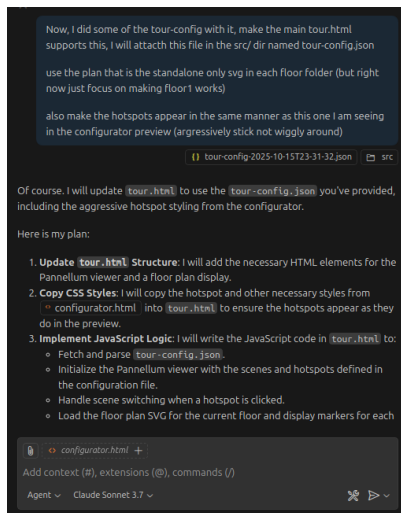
Now, I did some of the tour-config with it, make the main tour.html supports this, I will attacth this file in the src/ dir named tour-config.json

use the plan that is the standalone only svg in each floor folder (but right now just focus on making floor1 works)

also make the hotspots appear in the same manner as this one I am seeing in the configurator preview (argressively stick not wiggly around)

{} tour-config-2025-10-15T23-31-32.json  src

Of course. I will update tour.html to use the tour-config.json you've provided, including the aggressive hotspot styling from the configurator.

Here is my plan:

1. **Update tour.html Structure**: I will add the necessary HTML elements for the Pannellum viewer and a floor plan display.
2. **Copy CSS Styles**: I will copy the hotspot and other necessary styles from configurator.html into tour.html to ensure the hotspots appear as they do in the preview.
3. **Implement JavaScript Logic**: I will write the JavaScript code in tour.html to:
   - Fetch and parse tour-config.json.
   - Initialize the Pannellum viewer with the scenes and hotspots defined in the configuration file.
   - Handle scene switching when a hotspot is clicked.
   - Load the floor plan SVG for the current floor and display markers for each

configurator.html +

Add context (#), extensions (@), commands (/)

Agent  Claude Sonnet 3.7